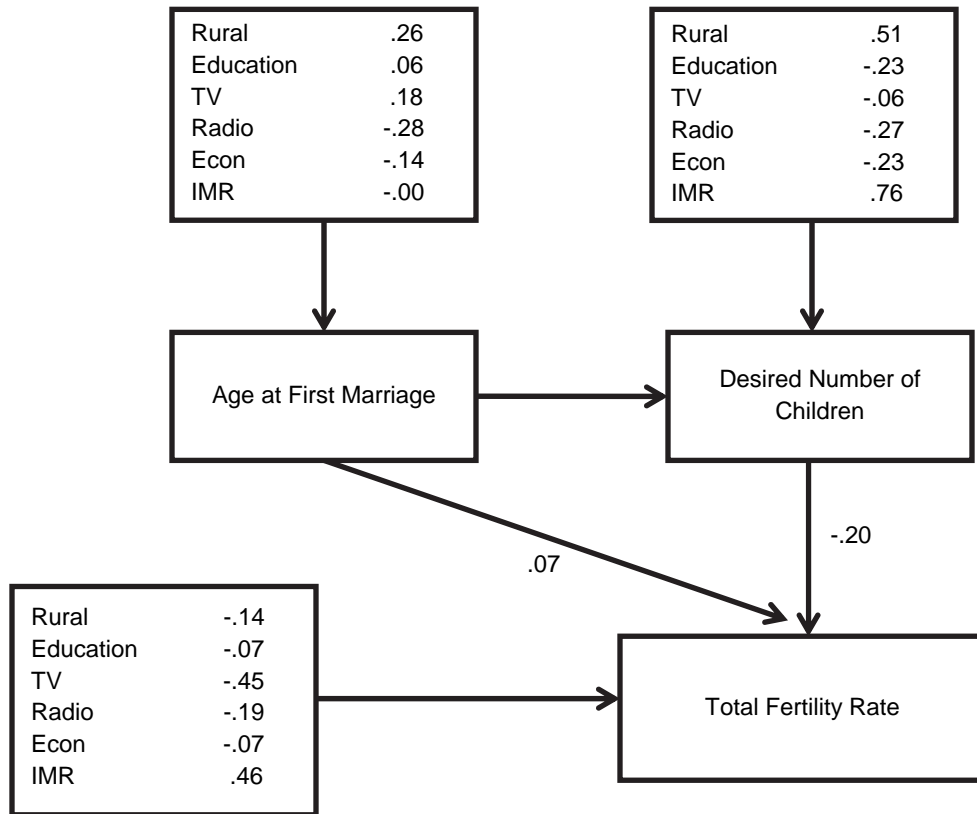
| Rural | .26 |
|---|---|
| Education | .06 |
| TV | .18 |
| Radio | -.28 |
| Econ | -.14 |
| IMR | -.00 |

| Rural | .51 |
|---|---|
| Education | -.23 |
| TV | -.06 |
| Radio | -.27 |
| Econ | -.23 |
| IMR | .76 |

Age at First Marriage

Desired Number of Children

.07

-.20

| Rural | -.14 |
|---|---|
| Education | -.07 |
| TV | -.45 |
| Radio | -.19 |
| Econ | -.07 |
| IMR | .46 |

Total Fertility Rate